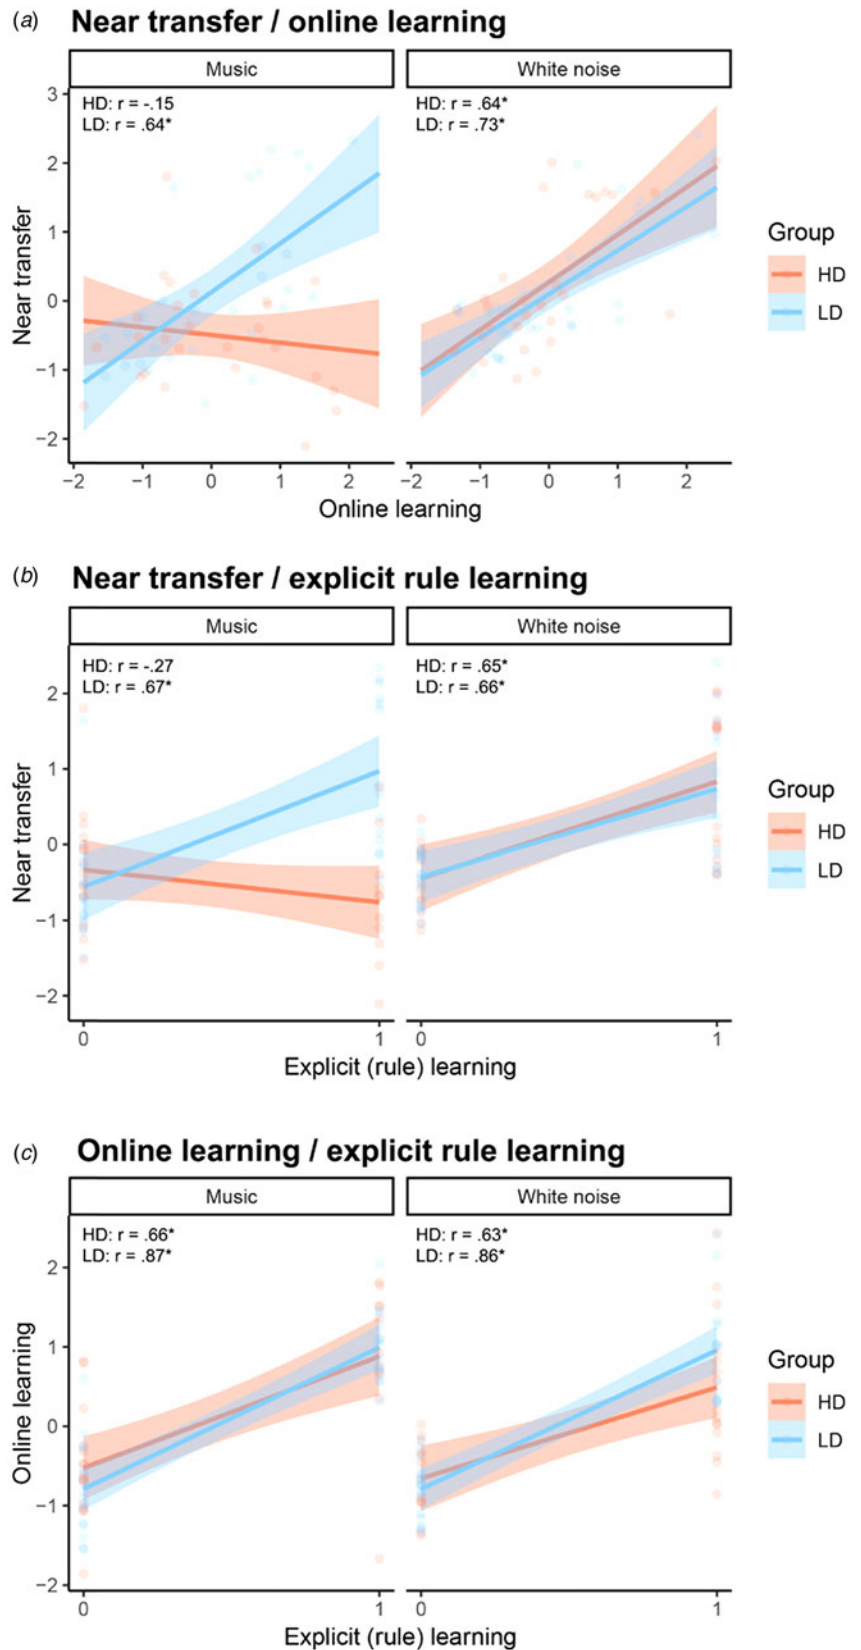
(a) Near transfer / online learning

Music

HD: r = -.15
LD: r = .64*

White noise

HD: r = .64*
LD: r = .73*

Near transfer

3
2
1
0
−1
−2

−2 −1 0 1 2
−2 −1 0 1 2

Online learning

Group
HD
LD

(b) Near transfer / explicit rule learning

Music

HD: r = -.27
LD: r = .67*

White noise

HD: r = .65*
LD: r = .66*

Near transfer

2
1
0
−1
−2

0 1
0 1

Explicit (rule) learning

Group
HD
LD

(c) Online learning / explicit rule learning

Music

HD: r = .66*
LD: r = .87*

White noise

HD: r = .63*
LD: r = .86*

Online learning

2
1
0
−1
−2

0 1
0 1

Explicit (rule) learning

Group
HD
LD